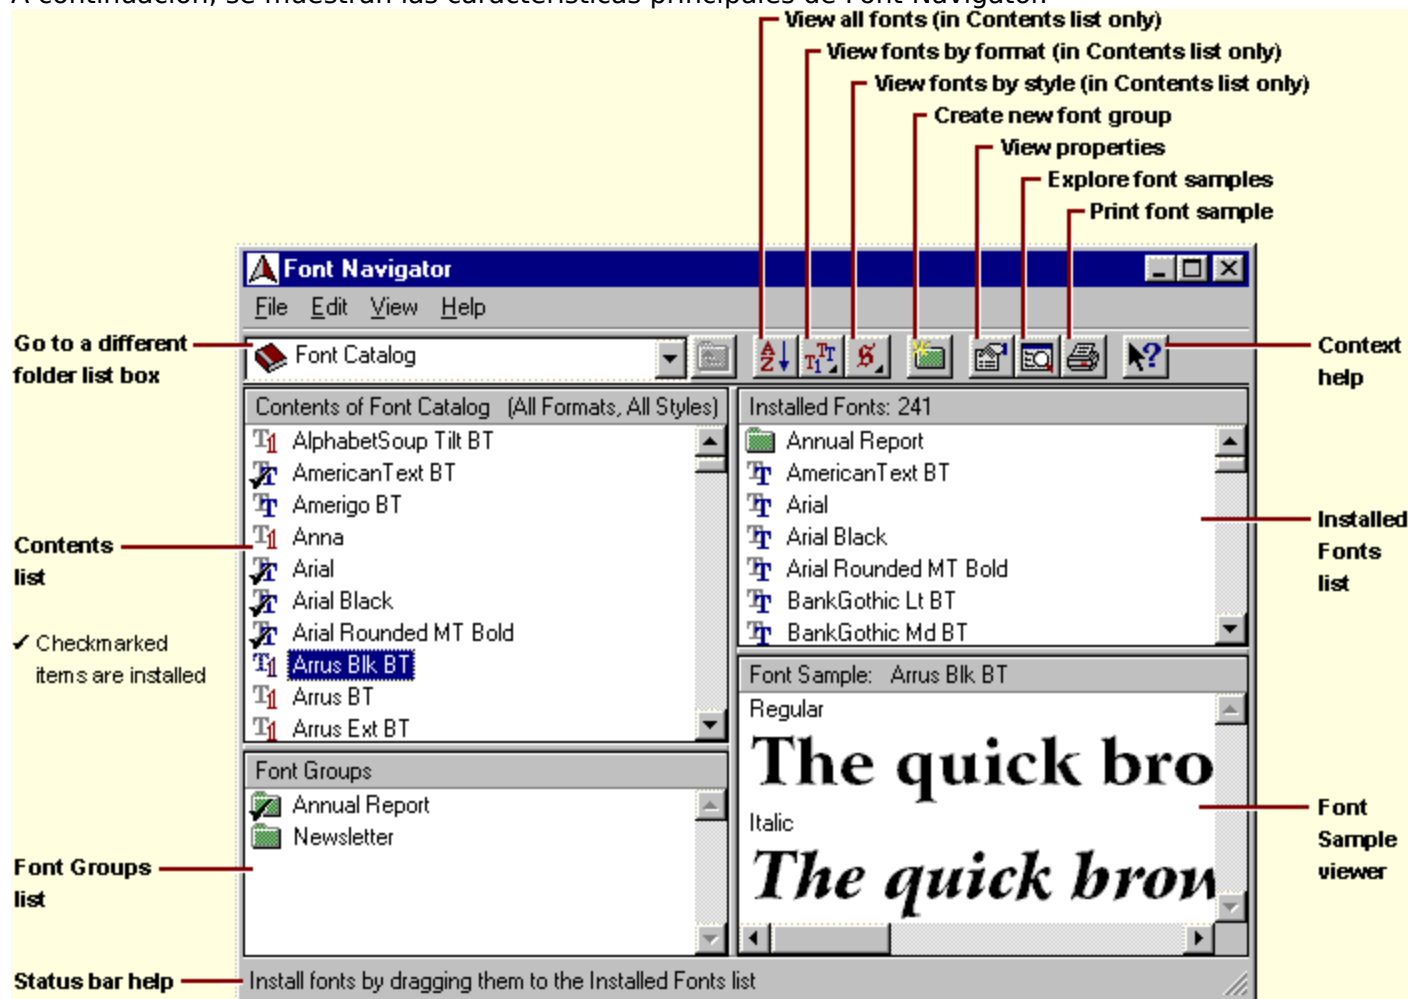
View all fonts (in Contents list only)
View fonts by format (in Contents list only)
View fonts by style (in Contents list only)
Create new font group
View properties
Explore font samples
Print font sample

Font Navigator
File Edit View Help

Go to a different folder list box

Font Catalog

Context help

Contents of Font Catalog (All Formats, All Styles)

AlphabetSoup Tilt BT
AmericanText BT
Amerigo BT
Anna
Arial
Arial Black
Arial Rounded MT Bold
Arrus Blk BT
Arrus BT
Arrus Ext BT

Contents list

✓ Checkmarked items are installed

Installed Fonts: 241

Annual Report
AmericanText BT
Arial
Arial Black
Arial Rounded MT Bold
BankGothic Lt BT
BankGothic Md BT

Installed Fonts list

Font Sample: Arrus Blk BT
Regular
The quick bro
Italic
The quick brow

Font Sample viewer

Font Groups
Annual Report
Newsletter

Font Groups list

Status bar help

Install fonts by dragging them to the Installed Fonts list